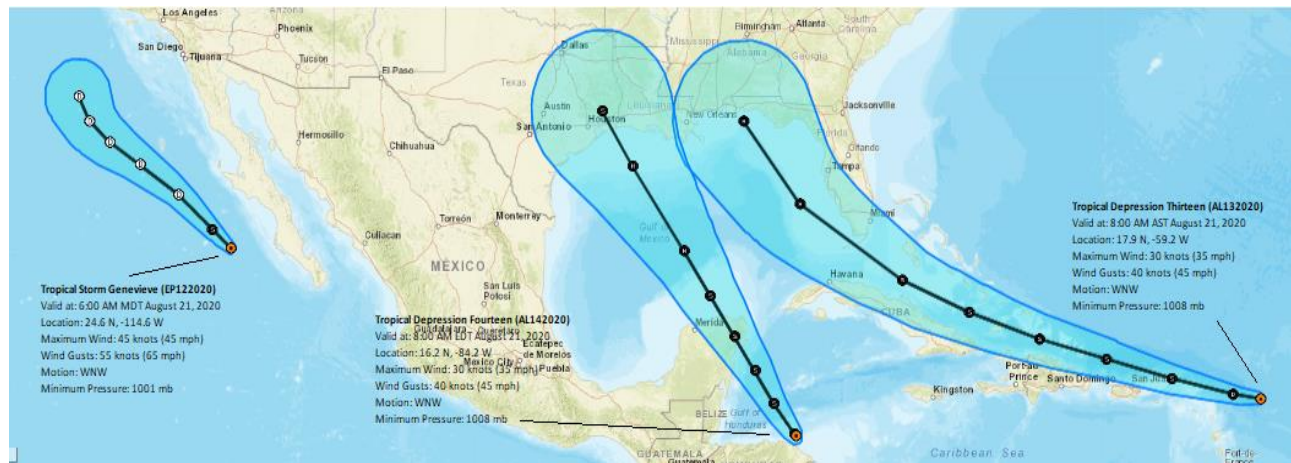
Los Angeles
Arizona
Phoenix
San Diego
Tijuana
Tucson
El Paso
Dallas
Mississippi
Birmingham
Atlanta
South Carolina
Alabama
Texas
Austin
Houston
Louisiana
New Orleans
Jacksonville
San Antonio
Florida
Orlando
Hermosillo
Chihuahua
Tampa
Miami
Torreón
Monterrey
Culiacan
Gulf of Mexico
Havana
MÉXICO
San Luis Potosí
CUBA
Guadalajara
Querétaro
Mexico City
Ecatepec de Morelos
Puebla
Merida
Port-au-Prince
Santo Domingo
San Juan
Kingston
BELIZE
Gulf of Honduras
GUATEMALA
Guatemala
Caribbean Sea
Fort-de-France

Tropical Storm Genevieve (EP122020)
Valid at: 6:00 AM MDT August 21, 2020
Location: 24.6 N, -114.6 W
Maximum Wind: 45 knots (45 mph)
Wind Gusts: 55 knots (65 mph)
Motion: WNW
Minimum Pressure: 1001 mb

Tropical Depression Fourteen (AL142020)
Valid at: 8:00 AM EDT August 21, 2020
Location: 16.2 N, -84.2 W
Maximum Wind: 30 knots (35 mph)
Wind Gusts: 40 knots (45 mph)
Motion: WNW
Minimum Pressure: 1008 mb

Tropical Depression Thirteen (AL132020)
Valid at: 8:00 AM AST August 21, 2020
Location: 17.9 N, -59.2 W
Maximum Wind: 30 knots (35 mph)
Wind Gusts: 40 knots (45 mph)
Motion: WNW
Minimum Pressure: 1008 mb